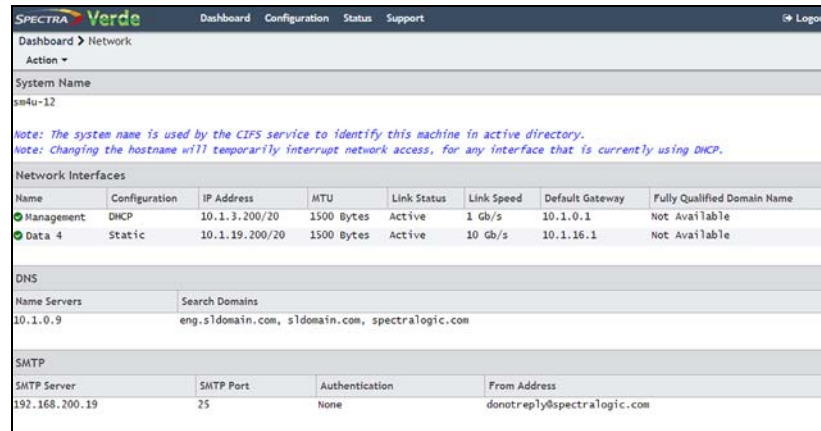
SPECTRA Verde Dashboard Configuration Status Support Logo

Dashboard > Network

Action ▾

System Name

sm4u-12

Note: The system name is used by the CIFS service to identify this machine in active directory.
Note: Changing the hostname will temporarily interrupt network access, for any interface that is currently using DHCP.

Network Interfaces

| Name | Configuration | IP Address | MTU | Link Status | Link Speed | Default Gateway | Fully Qualified Domain Name |
|---|---|---|---|---|---|---|---|
| Management | DHCP | 10.1.3.200/20 | 1500 Bytes | Active | 1 Gb/s | 10.1.0.1 | Not Available |
| Data 4 | Static | 10.1.19.200/20 | 1500 Bytes | Active | 10 Gb/s | 10.1.16.1 | Not Available |

DNS

| Name Servers | Search Domains |
|---|---|
| 10.1.0.9 | eng.sldomain.com, sldomain.com, spectralogic.com |

SMTP

| SMTP Server | SMTP Port | Authentication | From Address |
|---|---|---|---|
| 192.168.200.19 | 25 | None | donotreply@spectralogic.com |